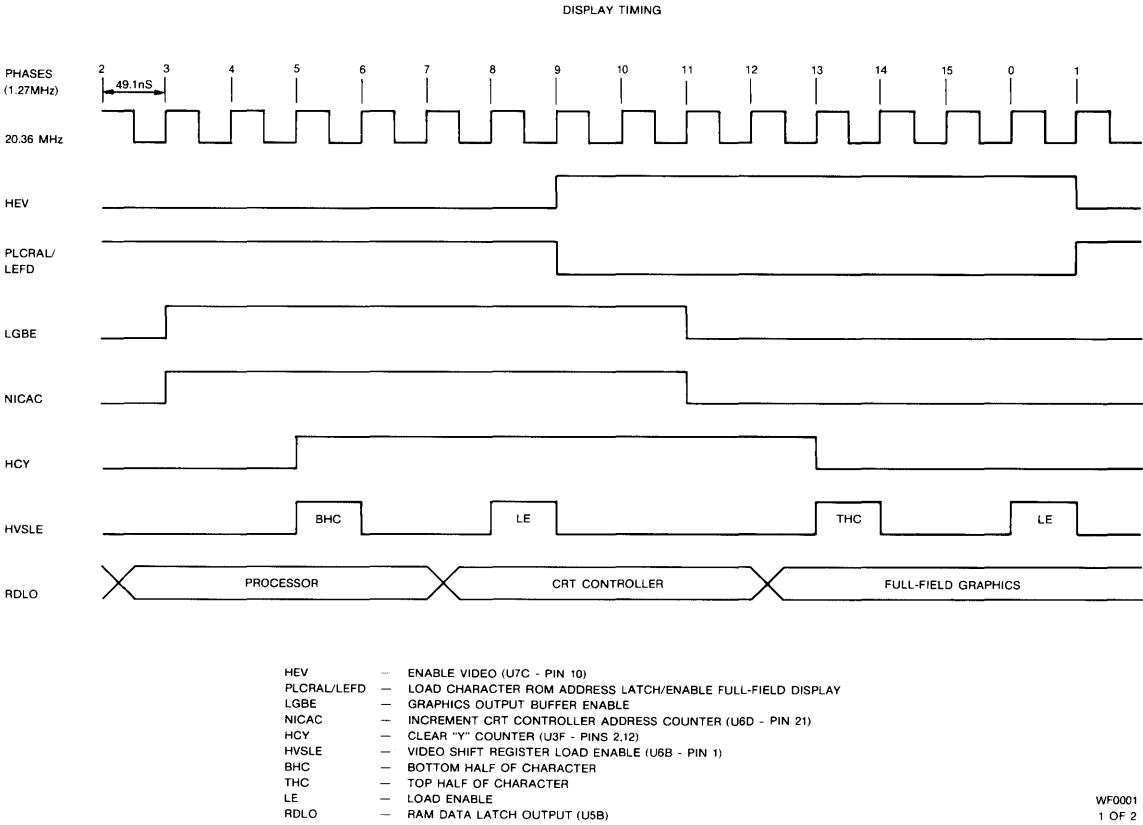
DISPLAY TIMING

PHASES (1.27MHz)

2 3 4 5 6 7 8 9 10 11 12 13 14 15 0 1

49.1nS

20.36 MHz

HEV

PLCRAL/ LEFD

LGBE

NICAC

HCY

HVSLE

BHC

LE

THC

LE

RDLO

PROCESSOR

CRT CONTROLLER

FULL-FIELD GRAPHICS

HEV — ENABLE VIDEO (U7C - PIN 10)
PLCRAL/LEFD — LOAD CHARACTER ROM ADDRESS LATCH/ENABLE FULL-FIELD DISPLAY
LGBE — GRAPHICS OUTPUT BUFFER ENABLE
NICAC — INCREMENT CRT CONTROLLER ADDRESS COUNTER (U6D - PIN 21)
HCY — CLEAR "Y" COUNTER (U3F - PINS 2,12)
HVSLE — VIDEO SHIFT REGISTER LOAD ENABLE (U6B - PIN 1)
BHC — BOTTOM HALF OF CHARACTER
THC — TOP HALF OF CHARACTER
LE — LOAD ENABLE
RDLO — RAM DATA LATCH OUTPUT (U5B)

WF0001
1 OF 2